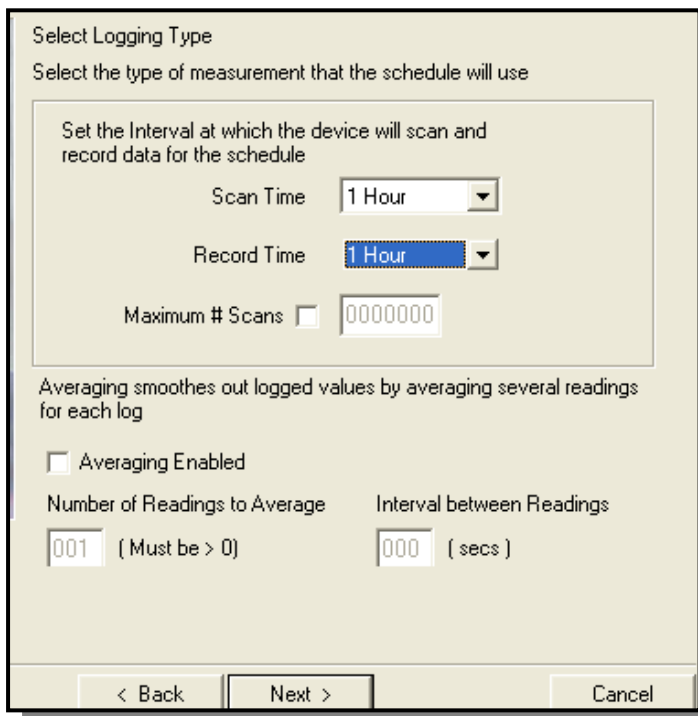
Select Logging Type

Select the type of measurement that the schedule will use

Set the Interval at which the device will scan and record data for the schedule

Scan Time 1 Hour

Record Time 1 Hour

Maximum # Scans 0000000

Averaging smoothes out logged values by averaging several readings for each log

Averaging Enabled

Number of Readings to Average

001 ( Must be > 0)

Interval between Readings

000 ( secs )

< Back

Next >

Cancel